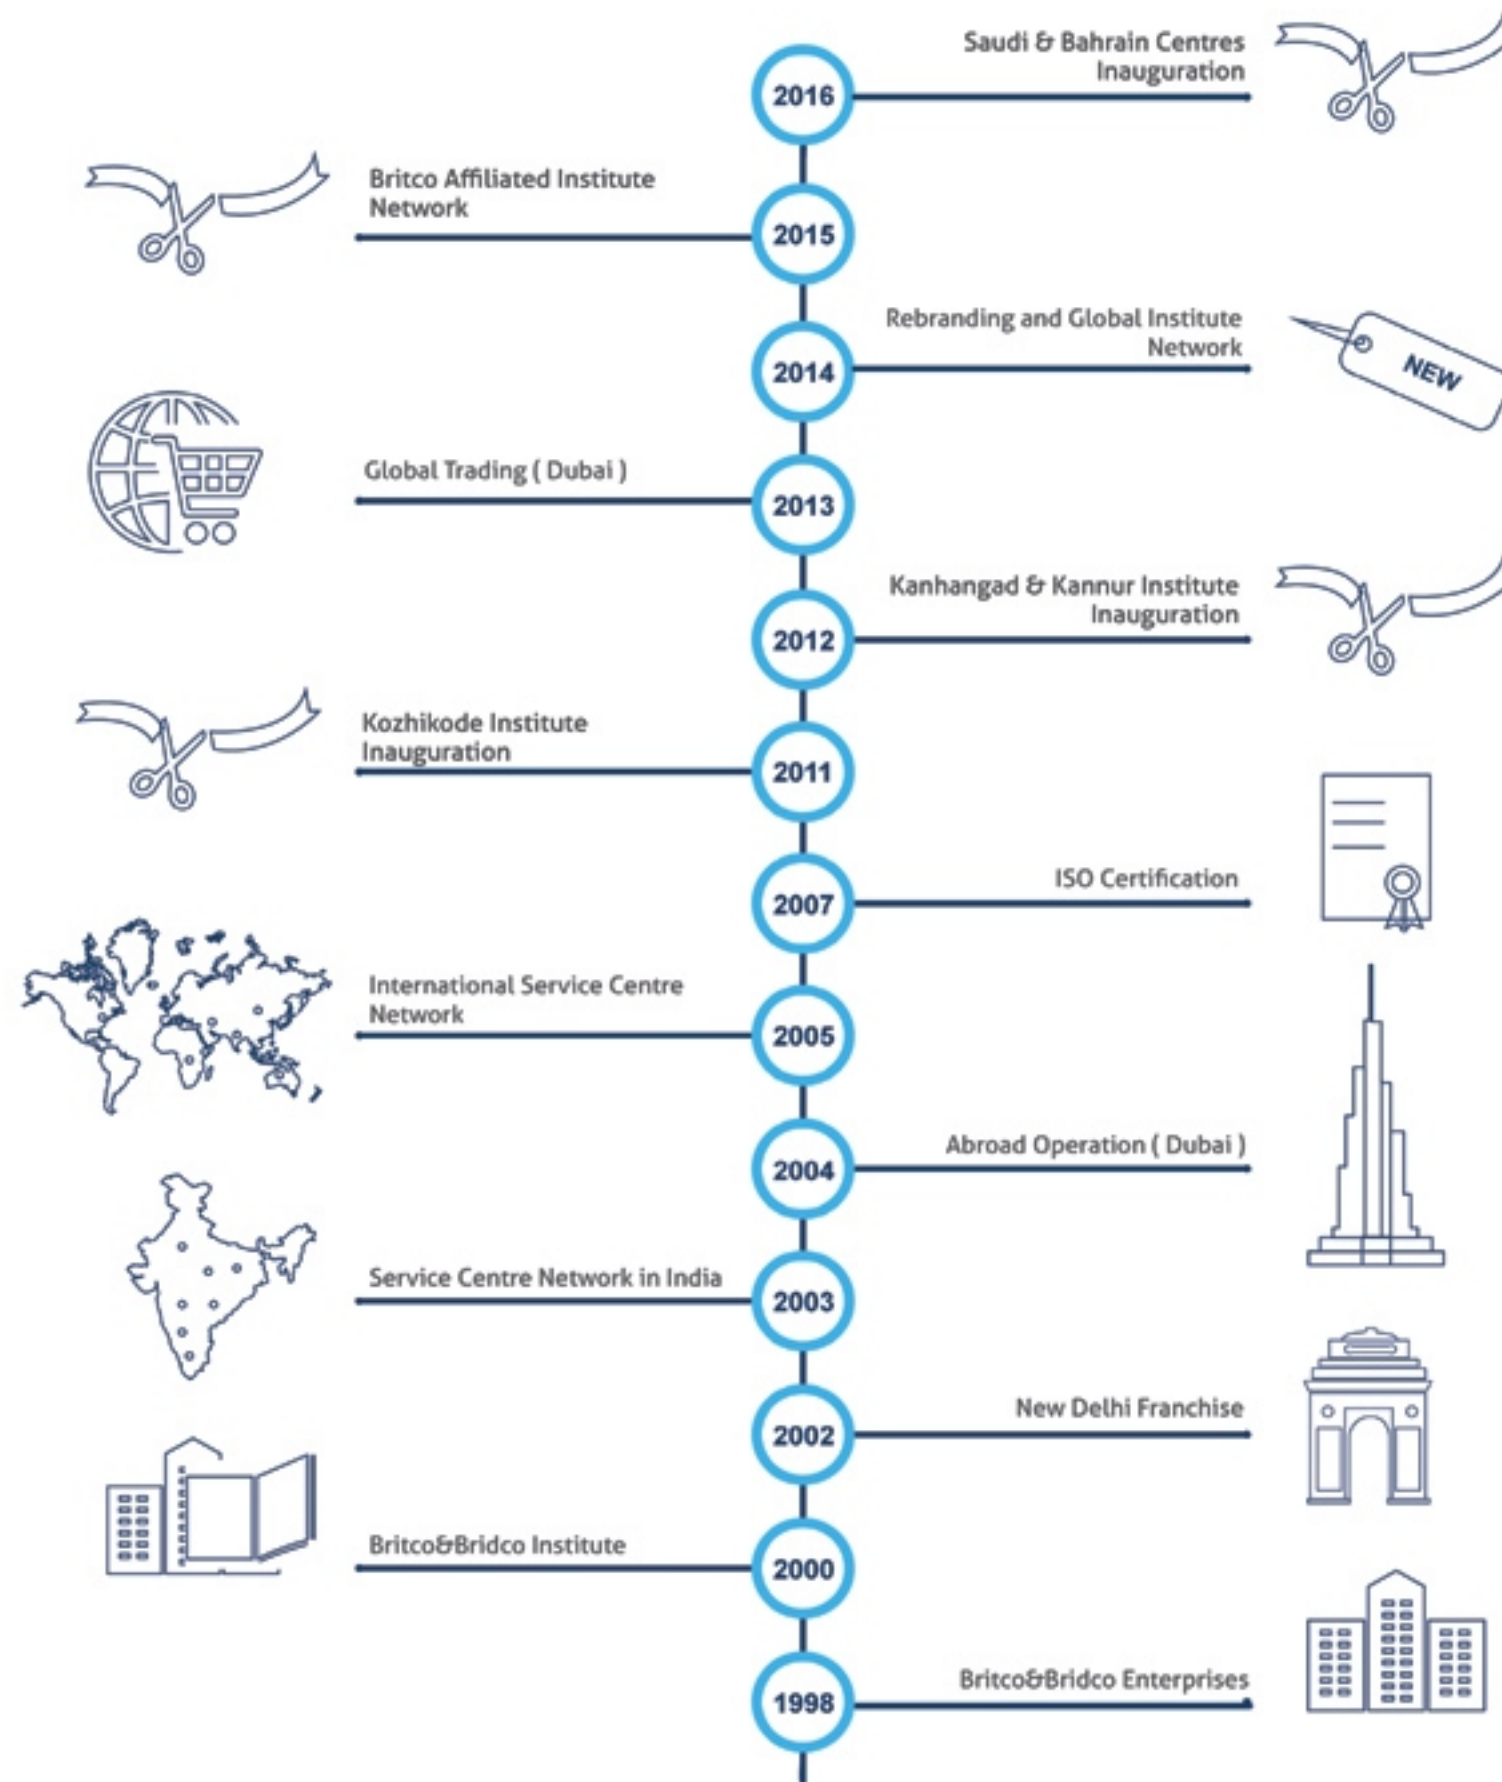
2016
Saudi & Bahrain Centres Inauguration

2015
Britco Affiliated Institute Network

2014
Rebranding and Global Institute Network

NEW

2013
Global Trading ( Dubai )

2012
Kanhangad & Kannur Institute Inauguration

2011
Kozhikode Institute Inauguration

2007
ISO Certification

2005
International Service Centre Network

2004
Abroad Operation ( Dubai )

2003
Service Centre Network in India

2002
New Delhi Franchise

2000
Britco&Bridco Institute

1998
Britco&Bridco Enterprises